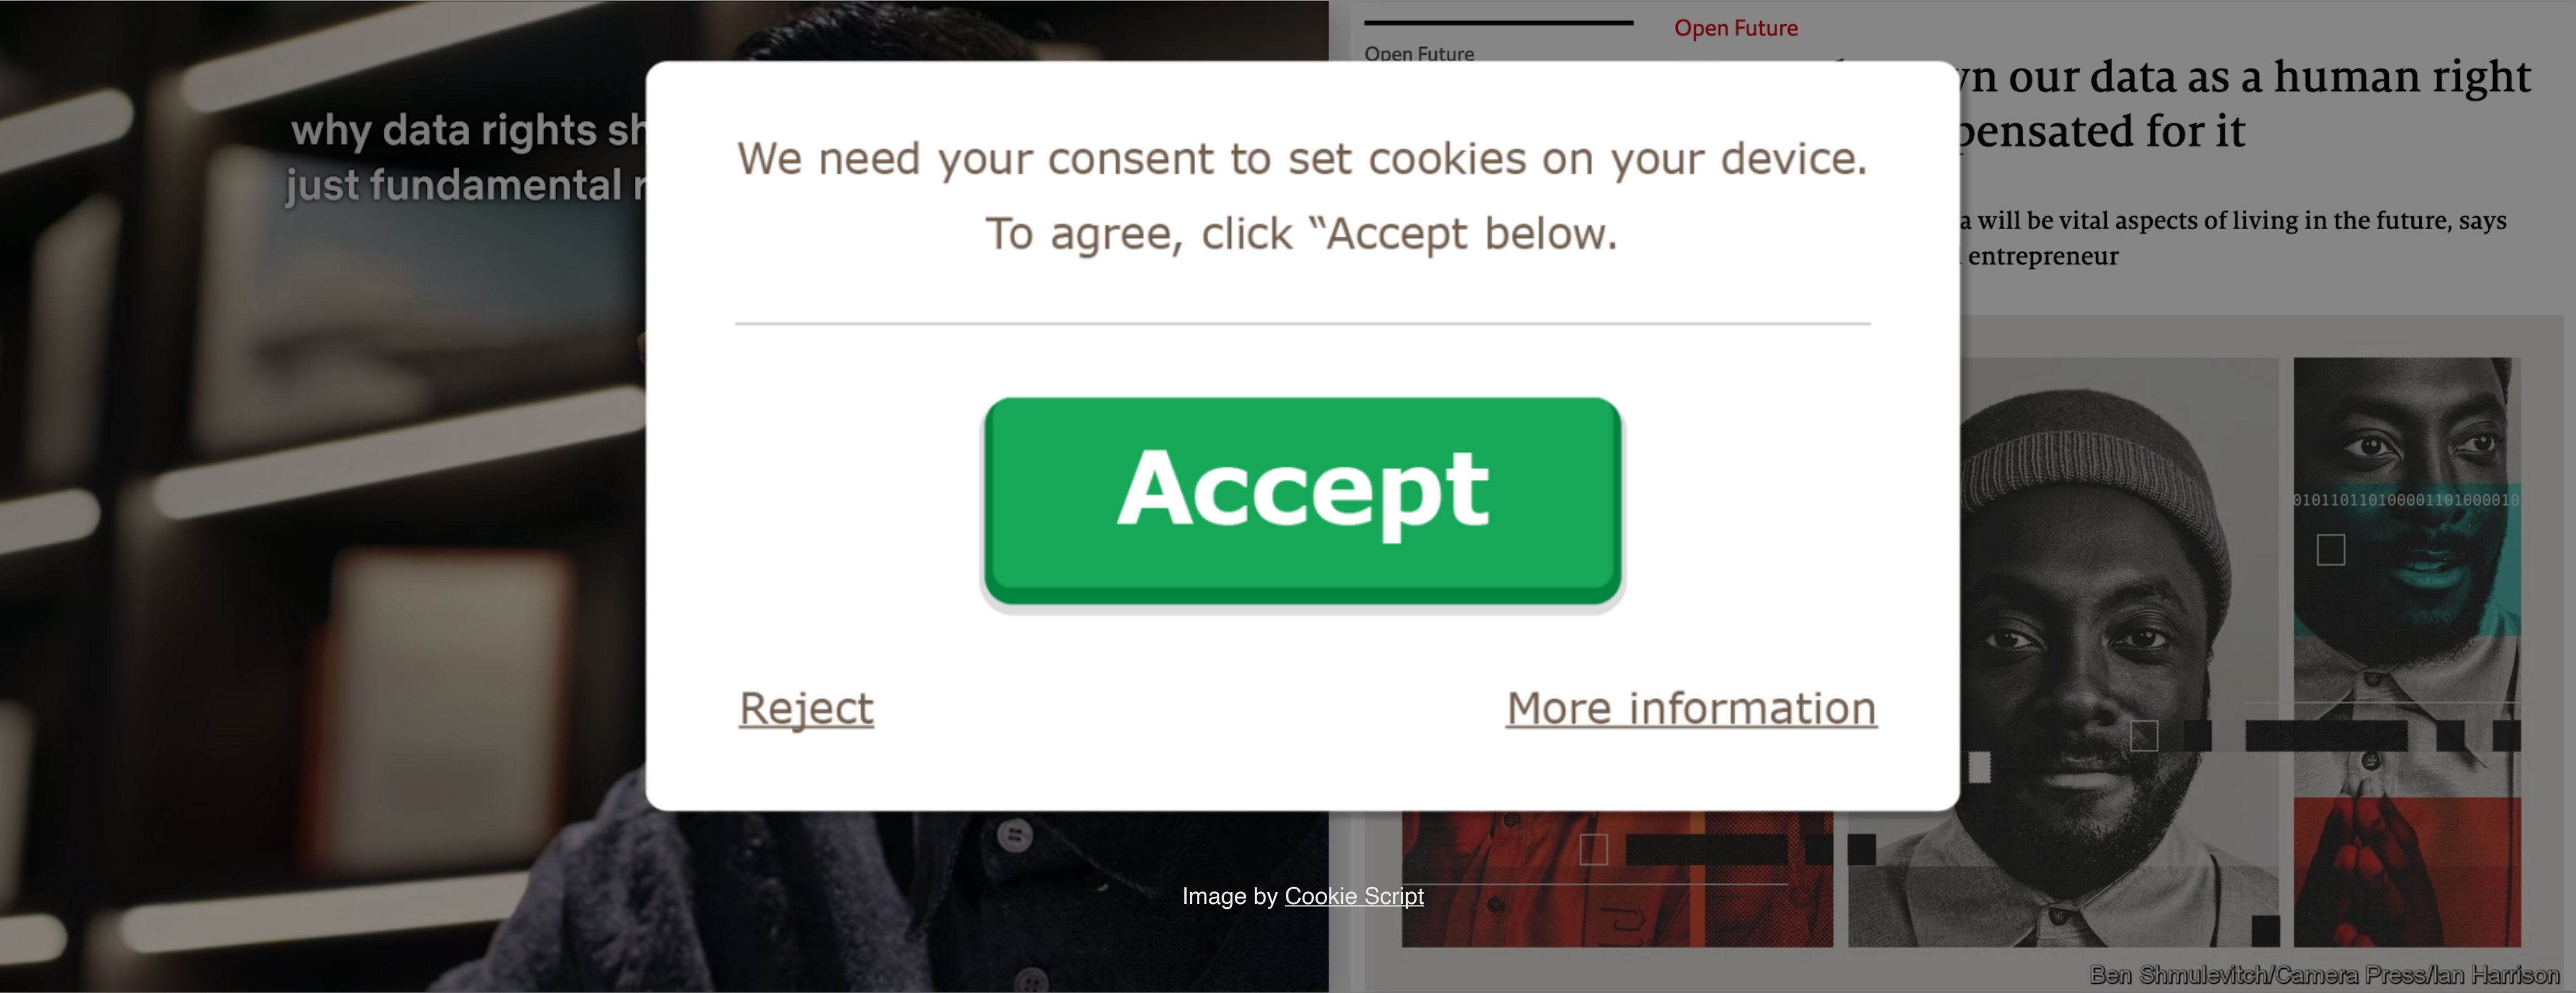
Open Future

Open Future

why data rights sh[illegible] just fundamental r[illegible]

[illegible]n our data as a human right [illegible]pensated for it

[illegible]a will be vital aspects of living in the future, says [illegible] entrepreneur

We need your consent to set cookies on your device. To agree, click "Accept below.

Accept

Reject

More information

01011011010000110100001

Image by Cookie Script

Ben Shmulevitch/Camera Press/Ian Harrison